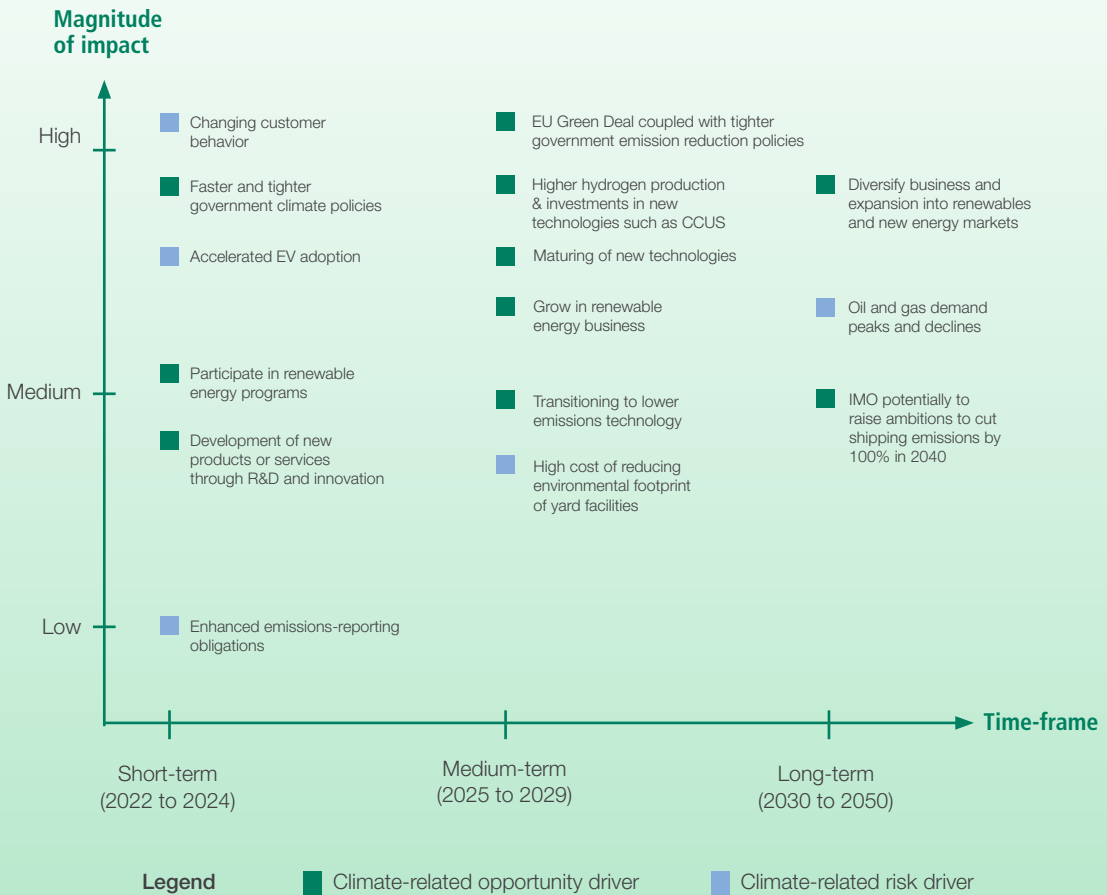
Magnitude of impact

High

Medium

Low

Changing customer behavior

Faster and tighter government climate policies

Accelerated EV adoption

Participate in renewable energy programs

Development of new products or services through R&D and innovation

Enhanced emissions-reporting obligations

EU Green Deal coupled with tighter government emission reduction policies

Higher hydrogen production & investments in new technologies such as CCUS

Maturing of new technologies

Grow in renewable energy business

Transitioning to lower emissions technology

High cost of reducing environmental footprint of yard facilities

Diversify business and expansion into renewables and new energy markets

Oil and gas demand peaks and declines

IMO potentially to raise ambitions to cut shipping emissions by 100% in 2040

Time-frame

Short-term (2022 to 2024)

Medium-term (2025 to 2029)

Long-term (2030 to 2050)

Legend Climate-related opportunity driver Climate-related risk driver